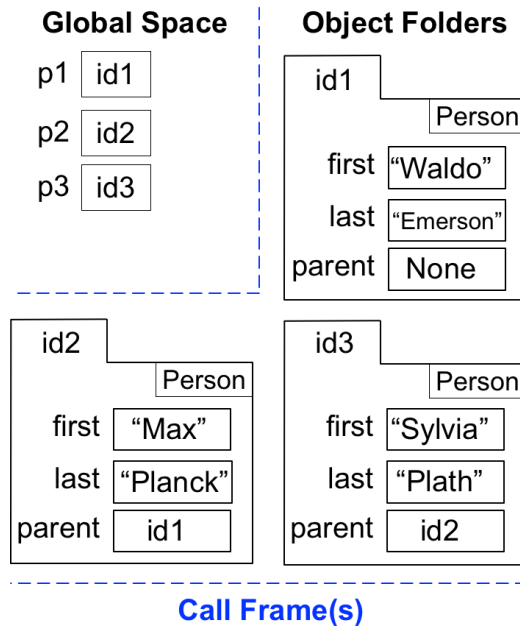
Global Space

p1 id1

p2 id2

p3 id3

Object Folders

id1
Person
first “Waldo”
last “Emerson”
parent None

id2
Person
first “Max”
last “Planck”
parent id1

id3
Person
first “Sylvia”
last “Plath”
parent id2

Call Frame(s)